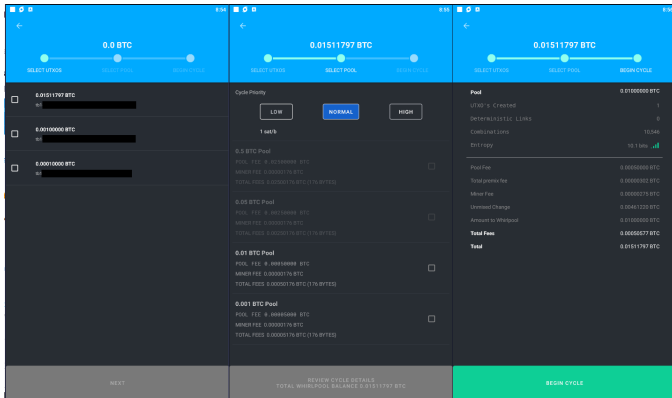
8:54

0.0 BTC

SELECT UTXOS

0.01511797 BTC
bc1

0.00100000 BTC
bc1

0.00010000 BTC
bc1

NEXT

8:55

0.01511797 BTC

SELECT UTXOS
SELECT POOL

Cycle Priority

LOW
NORMAL
HIGH

1 sat/b

0.5 BTC Pool
POOL FEE 0.02500000 BTC
MINER FEE 0.00000176 BTC
TOTAL FEES 0.02500176 BTC (176 BYTES)

0.05 BTC Pool
POOL FEE 0.00250000 BTC
MINER FEE 0.00000176 BTC
TOTAL FEES 0.00250176 BTC (176 BYTES)

0.01 BTC Pool
POOL FEE 0.00050000 BTC
MINER FEE 0.00000176 BTC
TOTAL FEES 0.00050176 BTC (176 BYTES)

0.001 BTC Pool
POOL FEE 0.00005000 BTC
MINER FEE 0.00000176 BTC
TOTAL FEES 0.00005176 BTC (176 BYTES)

REVIEW CYCLE DETAILS
TOTAL WHIRLPOOL BALANCE 0.01511797 BTC

0.01511797 BTC

SELECT UTXOS
SELECT POOL
BEGIN CYCLE

Pool 0.01000000 BTC
UTXO's Created 1
Deterministic Links 0
Combinations 10,546
Entropy 13.1 bits

Pool Fee 0.00050000 BTC
Total premix fee 0.00000202 BTC
Miner Fee 0.00000375 BTC
Unmixed Change 0.00461220 BTC
Amount to Whirlpool 0.01000000 BTC
Total Fees 0.00050577 BTC
Total 0.01511797 BTC

BEGIN CYCLE